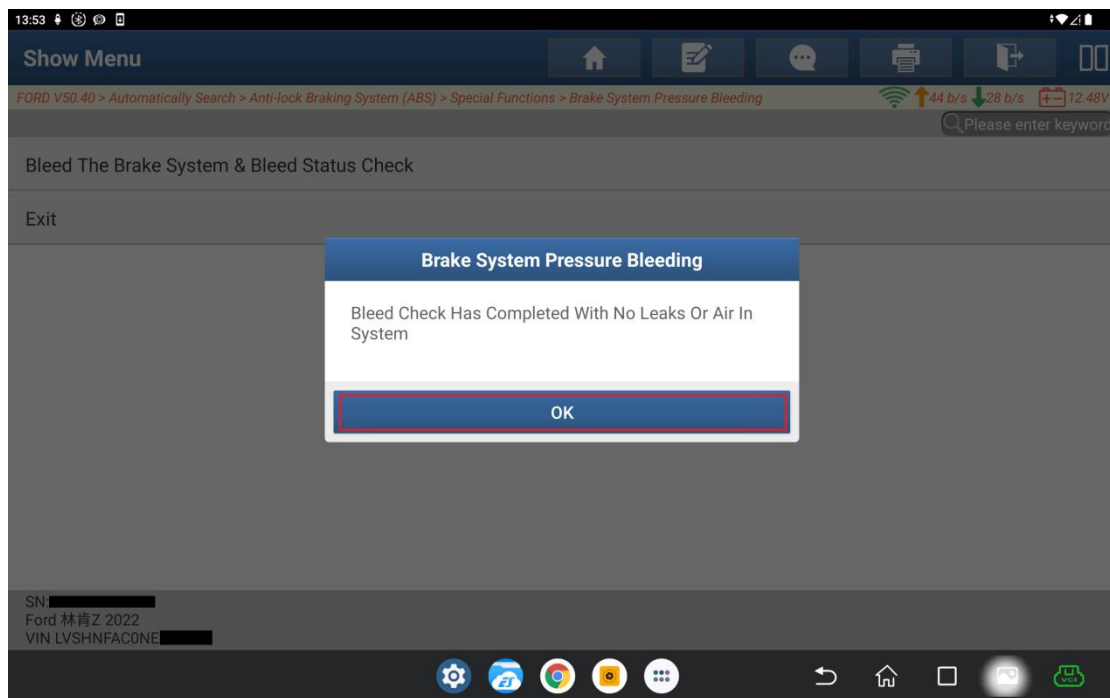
13:53

Show Menu

FORD V50.40 > Automatically Search > Anti-lock Braking System (ABS) > Special Functions > Brake System Pressure Bleeding

44 b/s 28 b/s 12.48V

Please enter keyword

Bleed The Brake System & Bleed Status Check

Exit

Brake System Pressure Bleeding

Bleed Check Has Completed With No Leaks Or Air In System

OK

SN:
Ford 林肯Z 2022
VIN LVSHNFAC0NE